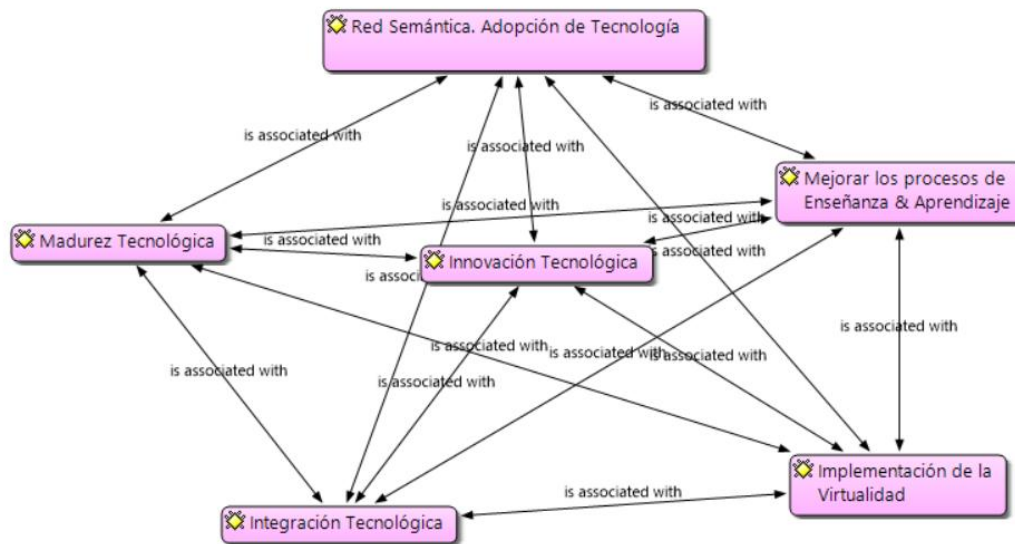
Red Semántica. Adopción de Tecnología

is associated with

is associated with

is associated with

Mejorar los procesos de Enseñanza & Aprendizaje

is associated with

is associated with

Madurez Tecnológica

is associated with

is associated with

is associ

Innovación Tecnológica

is associated with

is associated with

is associated with

is associated with

is associated with

is associated with

is associated with

Implementación de la Virtualidad

is associated with

Integración Tecnológica